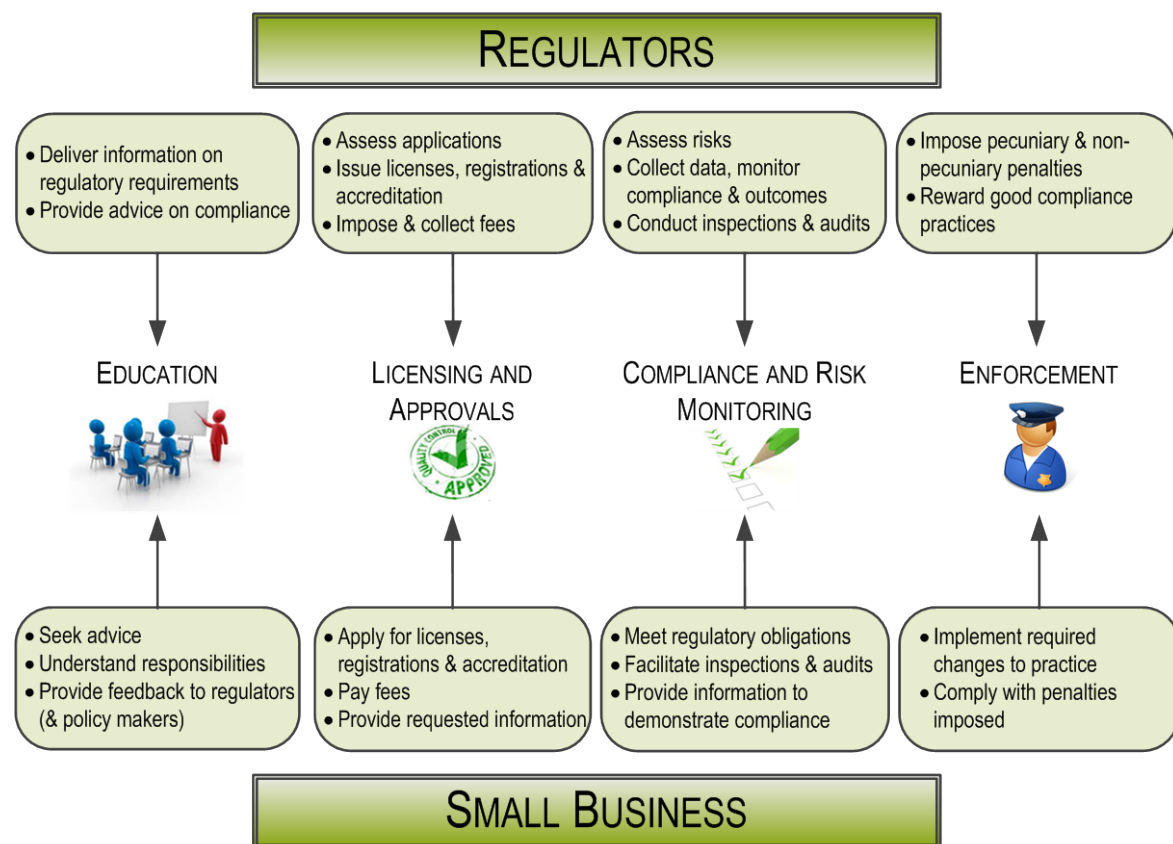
REGULATORS

- Deliver information on regulatory requirements
- Provide advice on compliance

- Assess applications
- Issue licenses, registrations & accreditation
- Impose & collect fees

- Assess risks
- Collect data, monitor compliance & outcomes
- Conduct inspections & audits

- Impose pecuniary & non-pecuniary penalties
- Reward good compliance practices

EDUCATION

LICENSING AND APPROVALS

QUALITY CONTROL APPROVED

COMPLIANCE AND RISK MONITORING

ENFORCEMENT

- Seek advice
- Understand responsibilities
- Provide feedback to regulators (& policy makers)

- Apply for licenses, registrations & accreditation
- Pay fees
- Provide requested information

- Meet regulatory obligations
- Facilitate inspections & audits
- Provide information to demonstrate compliance

- Implement required changes to practice
- Comply with penalties imposed

SMALL BUSINESS